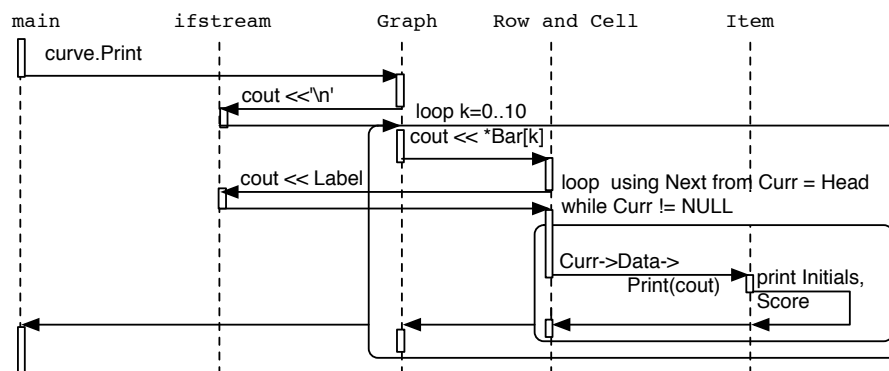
main ifstream Graph Row and Cell Item

curve.Print

cout <<'\n'

loop k=0..10

cout << *Bar[k]

cout << Label

loop using Next from Curr = Head while Curr != NULL

Curr->Data-> Print(cout)

print Initials, Score